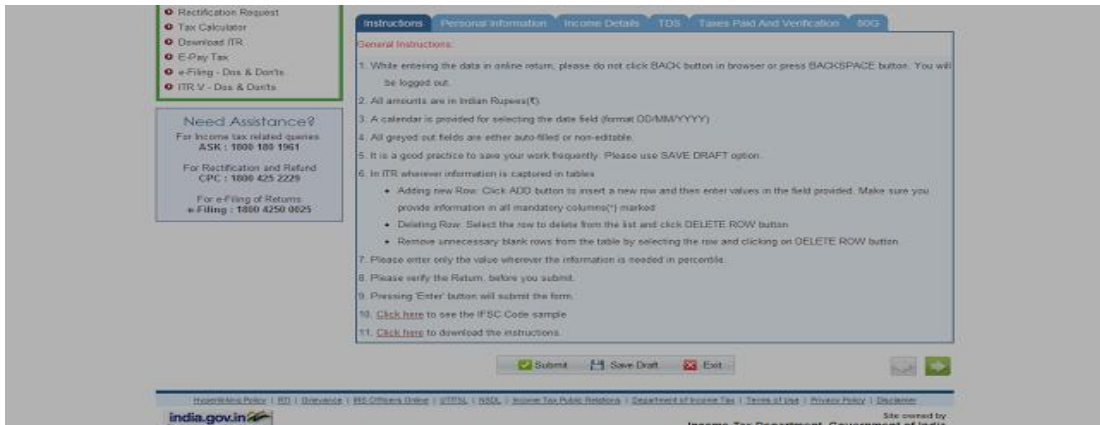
Rectification Request
Tax Calculator
Download ITR
E-Pay Tax
e-Filing - Dos & Don'ts
ITR V - Dos & Don'ts

Need Assistance?
For Income tax related queries
ASK : 1800 180 1961

For Rectification and Refund
CPC : 1800 425 2229

For e-Filing of Returns
e-Filing : 1800 4250 0025

Instructions | Personal Information | Income Details | TDS | Taxes Paid And Verification | 80G

General Instructions:

1. While entering the data in online return, please do not click BACK button in browser or press BACKSPACE button. You will be logged out.
2. All amounts are in Indian Rupees(₹).
3. A calendar is provided for selecting the date field (format DD/MM/YYYY)
4. All greyed out fields are either auto-filled or non-editable.
5. It is a good practice to save your work frequently. Please use SAVE DRAFT option.
6. In ITR wherever information is captured in tables
• Adding new Row: Click ADD button to insert a new row and then enter values in the field provided. Make sure you provide information in all mandatory columns(*) marked
• Deleting Row: Select the row to delete from the list and click DELETE ROW button
• Remove unnecessary blank rows from the table by selecting the row and clicking on DELETE ROW button.
7. Please enter only the value wherever the information is needed in percentile.
8. Please verify the Return, before you submit.
9. Pressing 'Enter' button will submit the form.
10. Click here to see the IFSC Code sample
11. Click here to download the instructions.

Submit | Save Draft | Exit

Hyperlinking Policy | RTI | Grievance | IRS Officers Online | UTITSL | NSDL | Income Tax Public Relations | Department of Income Tax | Terms of Use | Privacy Policy | Disclaimer

india.gov.in

Site owned by
Income Tax Department, Government of India